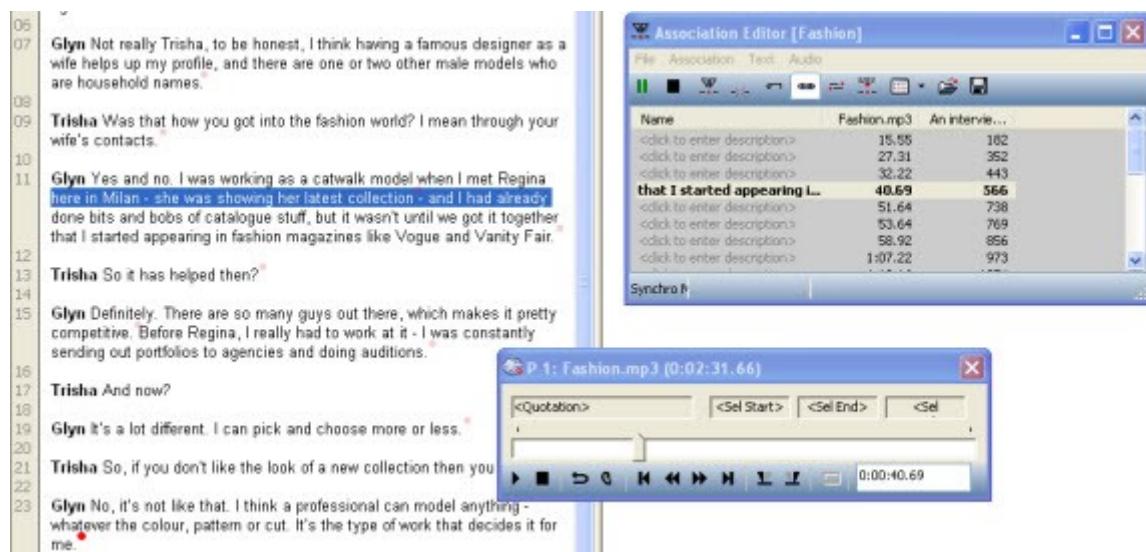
06
07 Glyn Not really Trisha, to be honest, I think having a famous designer as a wife helps up my profile, and there are one or two other male models who are household names.
08
09 Trisha Was that how you got into the fashion world? I mean through your wife's contacts.
10
11 Glyn Yes and no. I was working as a catwalk model when I met Regina here in Milan - she was showing her latest collection - and I had already done bits and bobs of catalogue stuff, but it wasn't until we got it together that I started appearing in fashion magazines like Vogue and Vanity Fair.
12
13 Trisha So it has helped then?
14
15 Glyn Definitely. There are so many guys out there, which makes it pretty competitive. Before Regina, I really had to work at it - I was constantly sending out portfolios to agencies and doing auditions.
16
17 Trisha And now?
18
19 Glyn It's a lot different. I can pick and choose more or less.
20
21 Trisha So, if you don't like the look of a new collection then you
22
23 Glyn No, it's not like that. I think a professional can model anything - whatever the colour, pattern or cut. It's the type of work that decides it for me.

Association Editor [Fashion]
File Association Text Audio

| Name | Fashion.mp3 | An intervie... |
|---|---|---|
| <click to enter description> | 15.55 | 182 |
| <click to enter description> | 27.31 | 352 |
| <click to enter description> | 32.22 | 443 |
| that I started appearing i... | 40.69 | 566 |
| <click to enter description> | 51.64 | 738 |
| <click to enter description> | 53.64 | 769 |
| <click to enter description> | 58.92 | 856 |
| <click to enter description> | 1:07.22 | 973 |

Synchro M

P 1: Fashion.mp3 (0:02:31.66)
<Quotation> <Sel Start> <Sel End> <Sel
0:00:40.69